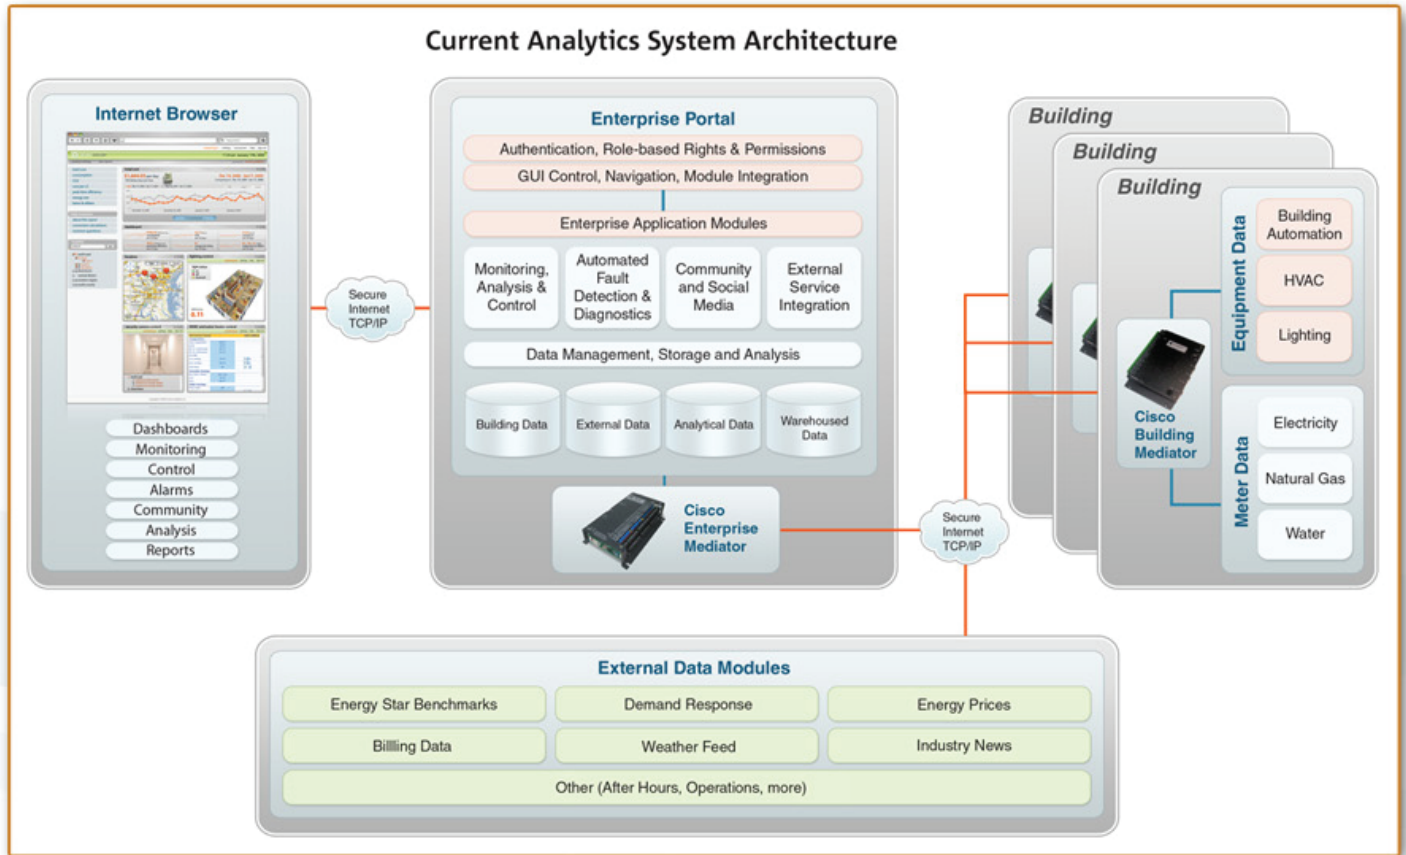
Current Analytics System Architecture

Internet Browser

Dashboards
Monitoring
Control
Alarms
Community
Analysis
Reports

Secure Internet TCP/IP

Enterprise Portal

Authentication, Role-based Rights & Permissions
GUI Control, Navigation, Module Integration
Enterprise Application Modules

Monitoring, Analysis & Control
Automated Fault Detection & Diagnostics
Community and Social Media
External Service Integration

Data Management, Storage and Analysis

Building Data
External Data
Analytical Data
Warehoused Data

Cisco Enterprise Mediator

Secure Internet TCP/IP

Building
Building
Building

Equipment Data
Building Automation
HVAC
Lighting

Cisco Building Mediator

Meter Data
Electricity
Natural Gas
Water

External Data Modules

| Energy Star Benchmarks | Demand Response | Energy Prices |
|---|---|---|
| Billing Data | Weather Feed | Industry News |

Other (After Hours, Operations, more)